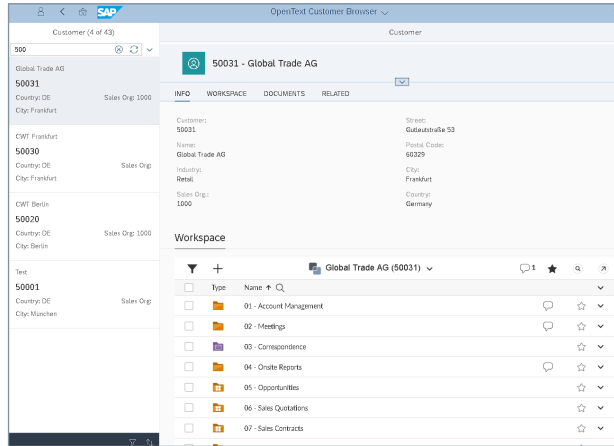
SAP
OpenText Customer Browser

Customer (4 of 43)

500

Global Trade AG
50031
Country: DE
Sales Org: 1000
City: Frankfurt

CWT Frankfurt
50030
Country: DE
Sales Org:
City: Frankfurt

CWT Berlin
50020
Country: DE
Sales Org: 1000
City: Berlin

Test
50001
Country: DE
Sales Org:
City: München

Customer

50031 - Global Trade AG

INFO
WORKSPACE
DOCUMENTS
RELATED

Customer:
50031

Name:
Global Trade AG

Industry:
Retail

Sales Org.:
1000

Street:
Gutleutstraße 53

Postal Code:
60329

City:
Frankfurt

Country:
Germany

Workspace

Global Trade AG (50031)

1

| | Type | Name ↑ | | | |
|---|---|---|---|---|---|
| | | 01 - Account Management | | | |
| | | 02 - Meetings | | | |
| | | 03 - Correspondence | | | |
| | | 04 - Onsite Reports | | | |
| | | 05 - Opportunities | | | |
| | | 06 - Sales Quotations | | | |
| | | 07 - Sales Contracts | | | |